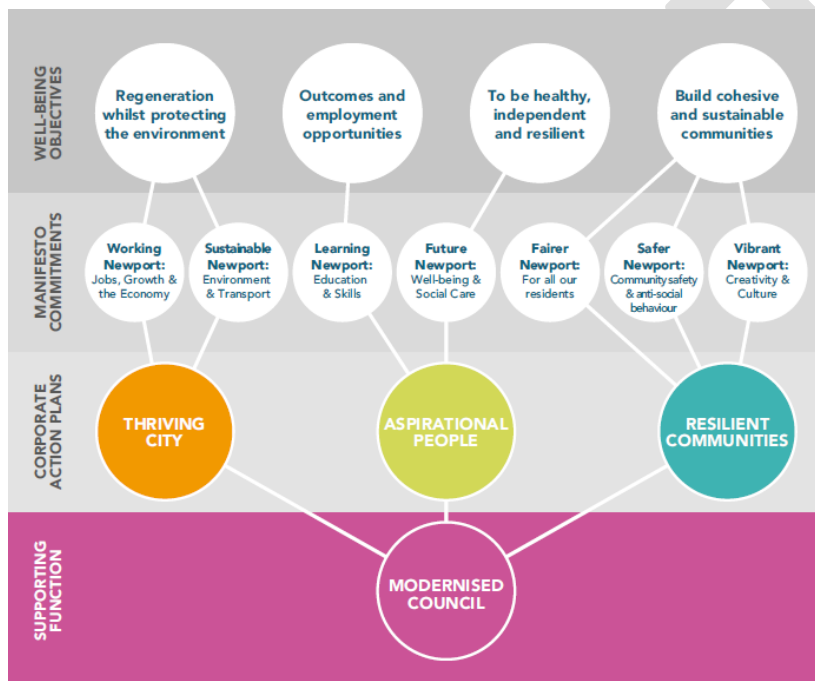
WELL-BEING OBJECTIVES

Regeneration whilst protecting the environment

Outcomes and employment opportunities

To be healthy, independent and resilient

Build cohesive and sustainable communities

MANIFESTO COMMITMENTS

Working Newport: Jobs, Growth & the Economy

Sustainable Newport: Environment & Transport

Learning Newport: Education & Skills

Future Newport: Well-being & Social Care

Fairer Newport: For all our residents

Safer Newport: Community safety & anti-social behaviour

Vibrant Newport: Creativity & Culture

CORPORATE ACTION PLANS

THRIVING CITY

ASPIRATIONAL PEOPLE

RESILIENT COMMUNITIES

SUPPORTING FUNCTION

MODERNISED COUNCIL